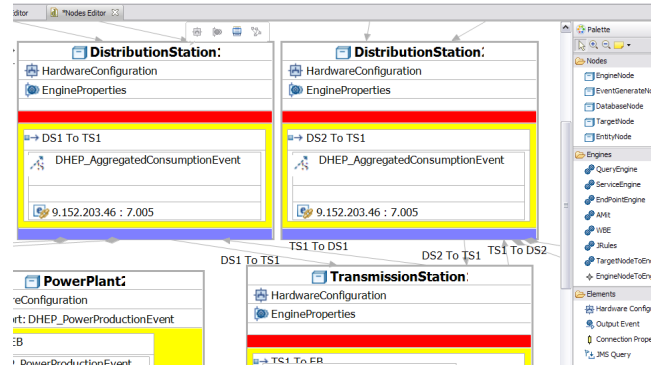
ditor
*Nodes Editor

DistributionStation1
HardwareConfiguration
EngineProperties
DS1 To TS1
DHEP_AggregatedConsumptionEvent
9.152.203.46 : 7.005

DistributionStation2
HardwareConfiguration
EngineProperties
DS2 To TS1
DHEP_AggregatedConsumptionEvent
9.152.203.46 : 7.005

TS1 To DS1
DS1 To TS1
DS2 To TS1
TS1 To DS2

PowerPlant2
reConfiguration
rt: DHEP_PowerProductionEvent
EB
PowerProductionEvent

TransmissionStation1
HardwareConfiguration
EngineProperties
TS1 To EB

Palette
Nodes
EngineNode
EventGenerateN
DatabaseNode
TargetNode
EntityNode
Engines
QueryEngine
ServiceEngine
EndPointEngine
AMit
WBE
JRules
TargetNodeToEn
EngineNodeToEn
Elements
Hardware Config
Output Event
Connection Prope
JMS Query